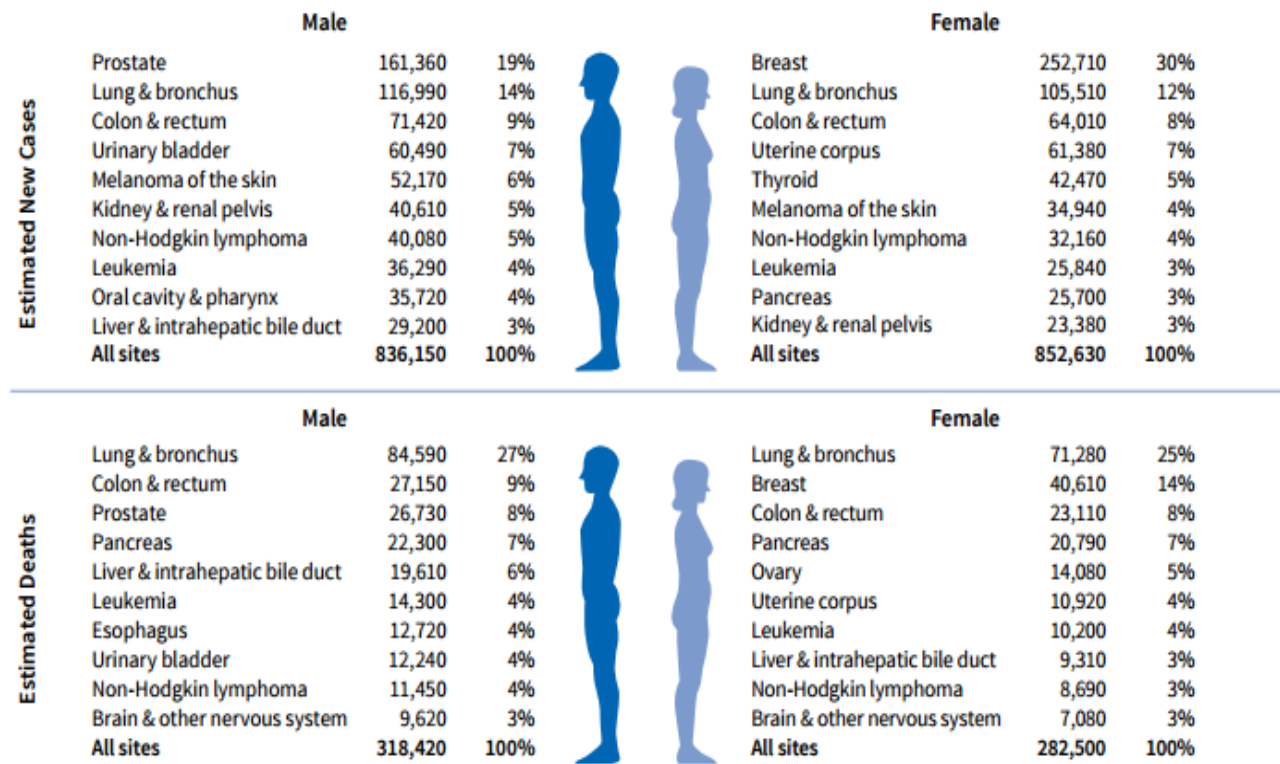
Estimated New Cases

| Male | | | Female | | |
|---|---|---|---|---|---|
| Prostate | 161,360 | 19% | Breast | 252,710 | 30% |
| Lung & bronchus | 116,990 | 14% | Lung & bronchus | 105,510 | 12% |
| Colon & rectum | 71,420 | 9% | Colon & rectum | 64,010 | 8% |
| Urinary bladder | 60,490 | 7% | Uterine corpus | 61,380 | 7% |
| Melanoma of the skin | 52,170 | 6% | Thyroid | 42,470 | 5% |
| Kidney & renal pelvis | 40,610 | 5% | Melanoma of the skin | 34,940 | 4% |
| Non-Hodgkin lymphoma | 40,080 | 5% | Non-Hodgkin lymphoma | 32,160 | 4% |
| Leukemia | 36,290 | 4% | Leukemia | 25,840 | 3% |
| Oral cavity & pharynx | 35,720 | 4% | Pancreas | 25,700 | 3% |
| Liver & intrahepatic bile duct | 29,200 | 3% | Kidney & renal pelvis | 23,380 | 3% |
| All sites | 836,150 | 100% | All sites | 852,630 | 100% |

Estimated Deaths

| Male | | | Female | | |
|---|---|---|---|---|---|
| Lung & bronchus | 84,590 | 27% | Lung & bronchus | 71,280 | 25% |
| Colon & rectum | 27,150 | 9% | Breast | 40,610 | 14% |
| Prostate | 26,730 | 8% | Colon & rectum | 23,110 | 8% |
| Pancreas | 22,300 | 7% | Pancreas | 20,790 | 7% |
| Liver & intrahepatic bile duct | 19,610 | 6% | Ovary | 14,080 | 5% |
| Leukemia | 14,300 | 4% | Uterine corpus | 10,920 | 4% |
| Esophagus | 12,720 | 4% | Leukemia | 10,200 | 4% |
| Urinary bladder | 12,240 | 4% | Liver & intrahepatic bile duct | 9,310 | 3% |
| Non-Hodgkin lymphoma | 11,450 | 4% | Non-Hodgkin lymphoma | 8,690 | 3% |
| Brain & other nervous system | 9,620 | 3% | Brain & other nervous system | 7,080 | 3% |
| All sites | 318,420 | 100% | All sites | 282,500 | 100% |